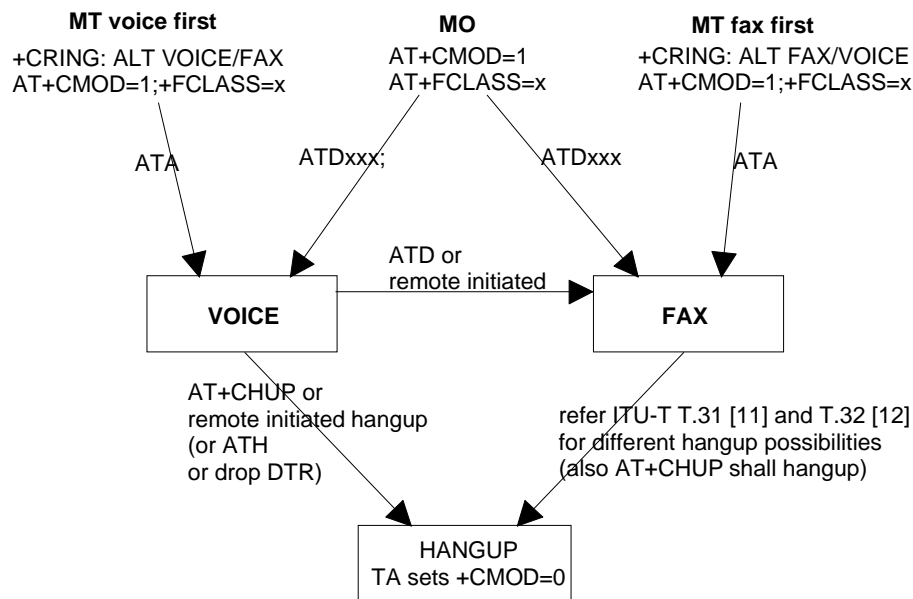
MT voice first
+CRING: ALT VOICE/FAX
AT+CMOD=1;+FCLASS=x

MO
AT+CMOD=1
AT+FCLASS=x

MT fax first
+CRING: ALT FAX/VOICE
AT+CMOD=1;+FCLASS=x

ATA

ATDxxx;

ATDxxx

ATA

ATD or
remote initiated

VOICE

FAX

AT+CHUP or
remote initiated hangup
(or ATH
or drop DTR)

refer ITU-T T.31 [11] and T.32 [12]
for different hangup possibilities
(also AT+CHUP shall hangup)

HANGUP
TA sets +CMOD=0